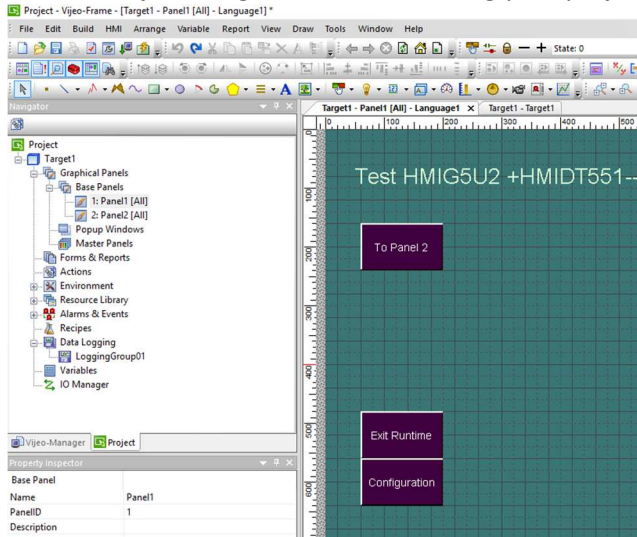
Project - Vijeo-Frame - [Target1 - Panel1 [All] - Language1] *

File Edit Build HMI Arrange Variable Report View Draw Tools Window Help

State: 0

Navigator

Project
Target1
Graphical Panels
Base Panels
1: Panel1 [All]
2: Panel2 [All]
Popup Windows
Master Panels
Forms & Reports
Actions
Environment
Resource Library
Alarms & Events
Recipes
Data Logging
LoggingGroup01
Variables
IO Manager

Vijeo-Manager Project

Property Inspector

Base Panel

| Name | Panel1 |
|---|---|
| PanelID | 1 |
| Description | |

Target1 - Panel1 [All] - Language1 × Target1 - Target1

100 200 300 400 500

100 200 300 400 500 600

Test HMIG5U2 +HMIDT551--

To Panel 2

Exit Runtime

Configuration